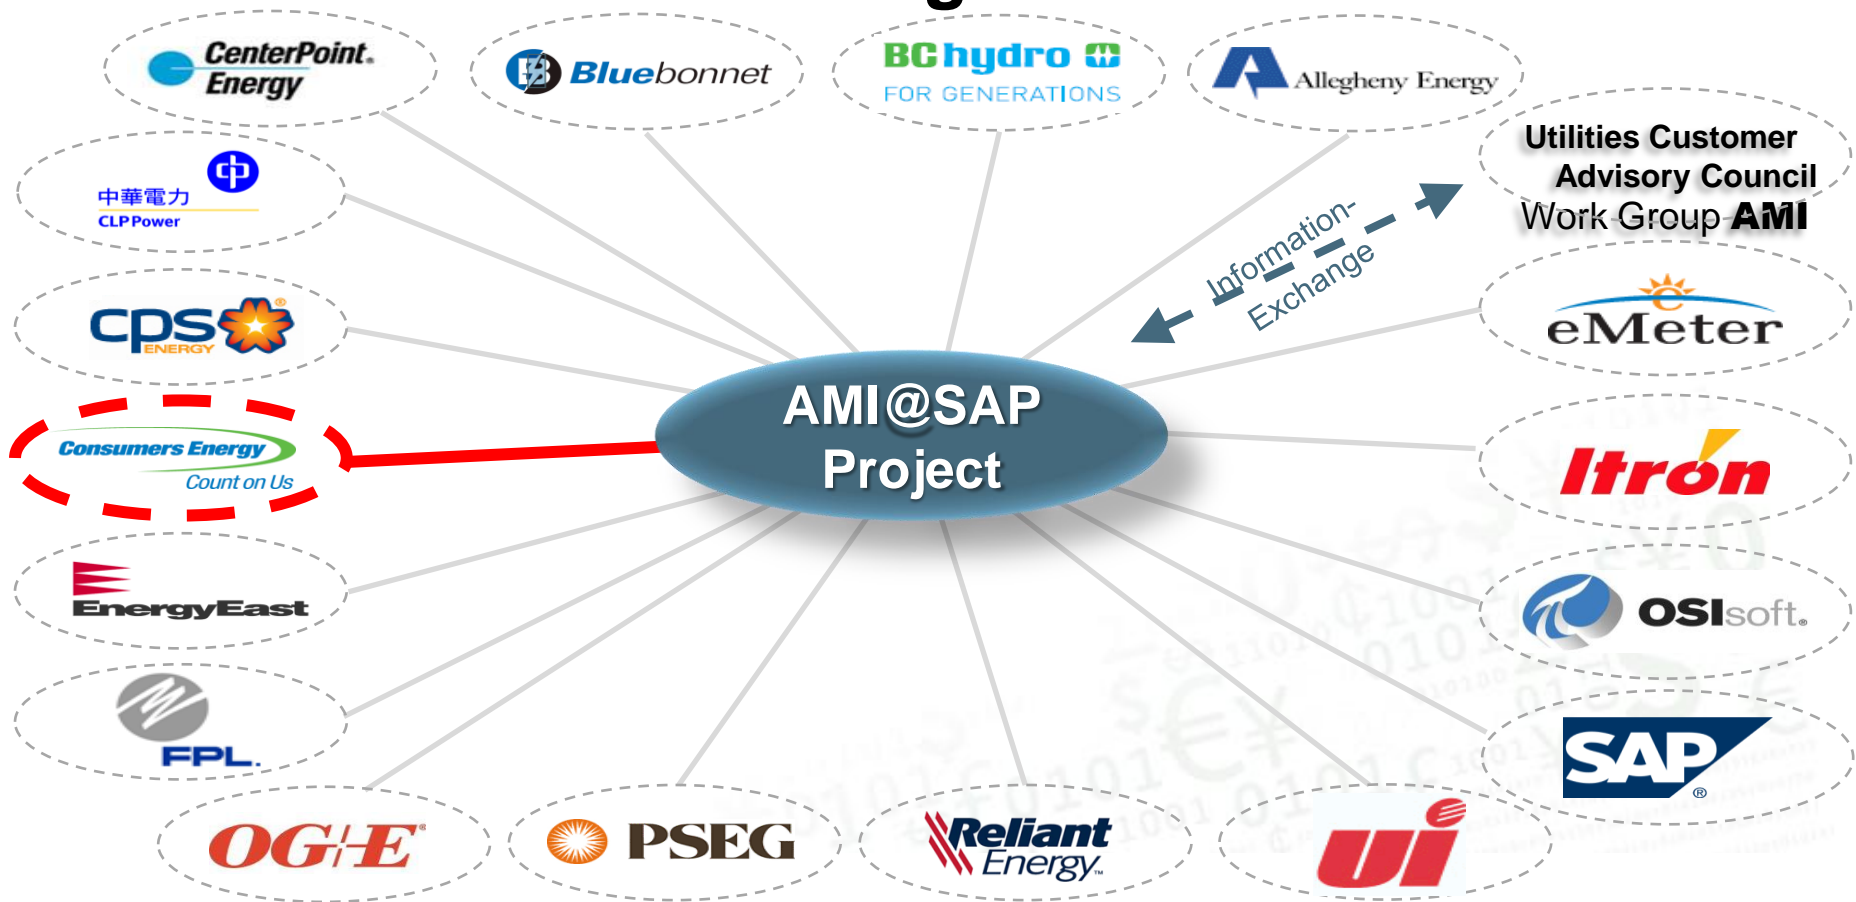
CenterPoint. Energy

Bluebonnet

BC hydro FOR GENERATIONS

Allegheny Energy

中華電力 CLP Power

Utilities Customer Advisory Council Work Group AMI

Information-Exchange

cps ENERGY

eMeter

AMI@SAP Project

Consumers Energy Count on Us

Itron

EnergyEast

OSIsoft.

FPL.

SAP®

OG+E®

PSEG

Reliant Energy.

ui